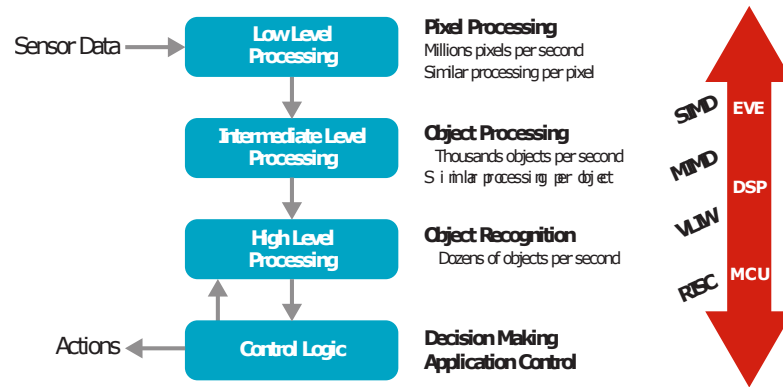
Sensor Data

Low Level Processing

Intermediate Level Processing

High Level Processing

Control Logic

Actions

Pixel Processing
Millions pixels per second
Similar processing per pixel

Object Processing
Thousands objects per second
Similar processing per object

Object Recognition
Dozens of objects per second

Decision Making
Application Control

SIMD
MIMD
VLIW
RISC

EVE
DSP
MCU